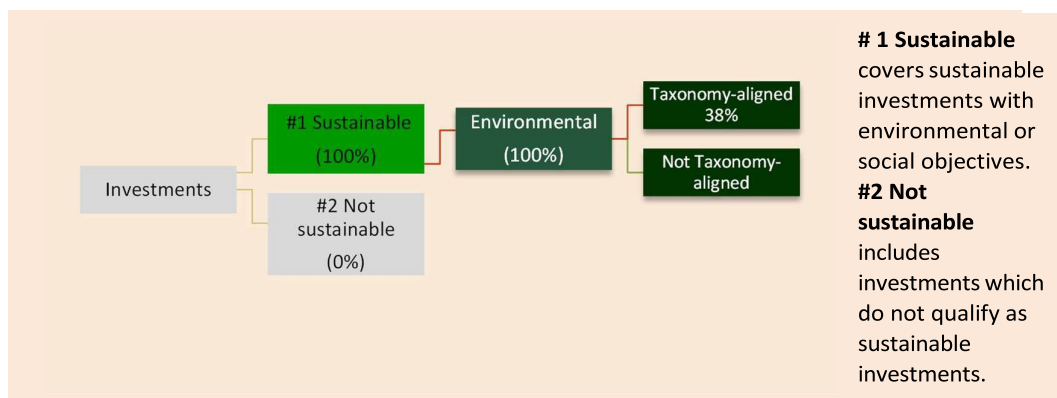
Investments

#1 Sustainable (100%)

#2 Not sustainable (0%)

Environmental (100%)

Taxonomy-aligned 38%

Not Taxonomy-aligned

**# 1 Sustainable** covers sustainable investments with environmental or social objectives.

**#2 Not sustainable** includes investments which do not qualify as sustainable investments.